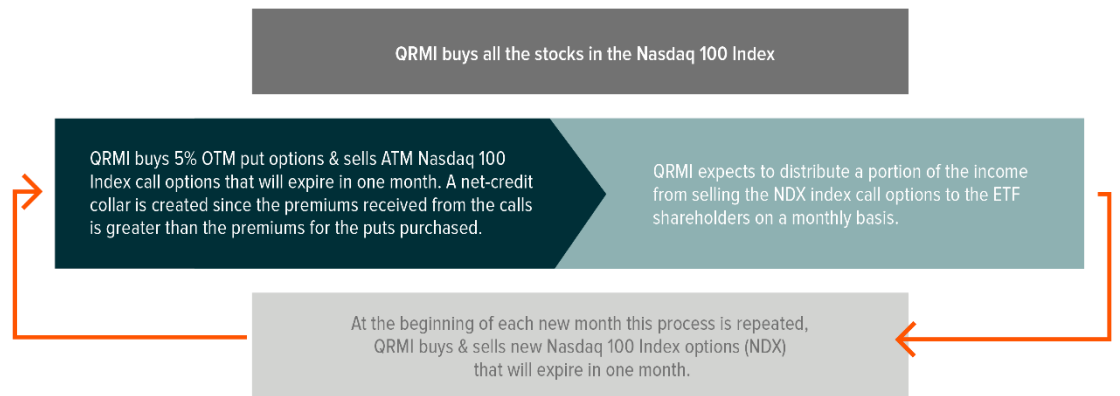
QRMI buys all the stocks in the Nasdaq 100 Index

QRMI buys 5% OTM put options & sells ATM Nasdaq 100 Index call options that will expire in one month. A net-credit collar is created since the premiums received from the calls is greater than the premiums for the puts purchased.

QRMI expects to distribute a portion of the income from selling the NDX index call options to the ETF shareholders on a monthly basis.

At the beginning of each new month this process is repeated, QRMI buys & sells new Nasdaq 100 Index options (NDX) that will expire in one month.